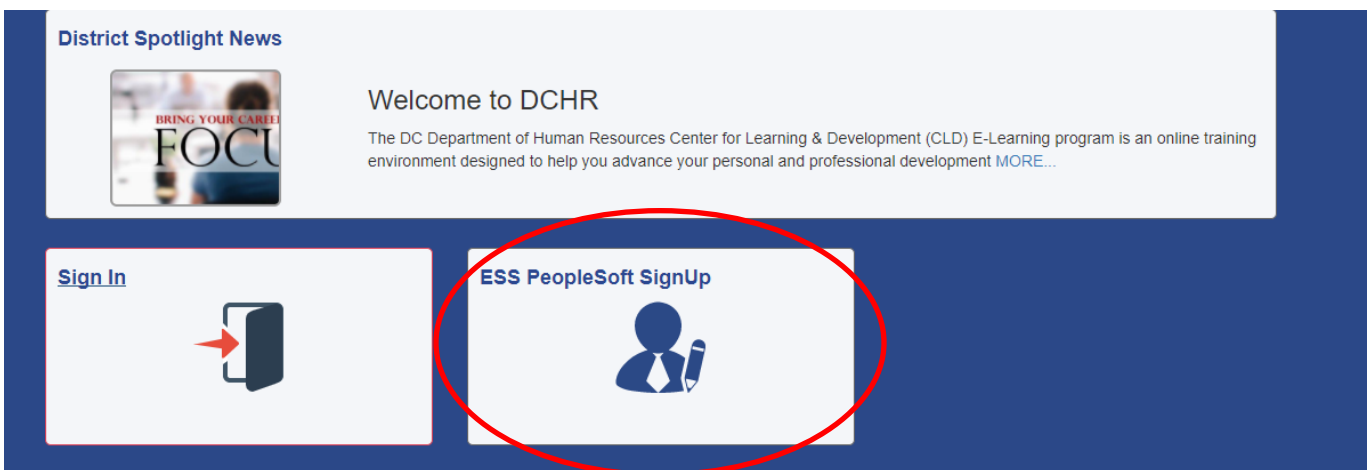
District Spotlight News

BRING YOUR CAREE
FOCU

Welcome to DCHR

The DC Department of Human Resources Center for Learning & Development (CLD) E-Learning program is an online training environment designed to help you advance your personal and professional development MORE...

Sign In

ESS PeopleSoft SignUp